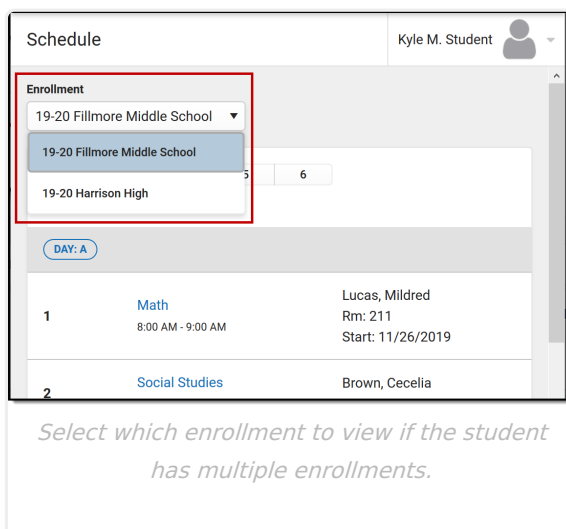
Schedule

Kyle M. Student

Enrollment

19-20 Fillmore Middle School

19-20 Fillmore Middle School

19-20 Harrison High

5

6

DAY: A

1

Math

8:00 AM - 9:00 AM

Lucas, Mildred

Rm: 211

Start: 11/26/2019

2

Social Studies

Brown, Cecelia

Select which enrollment to view if the student has multiple enrollments.